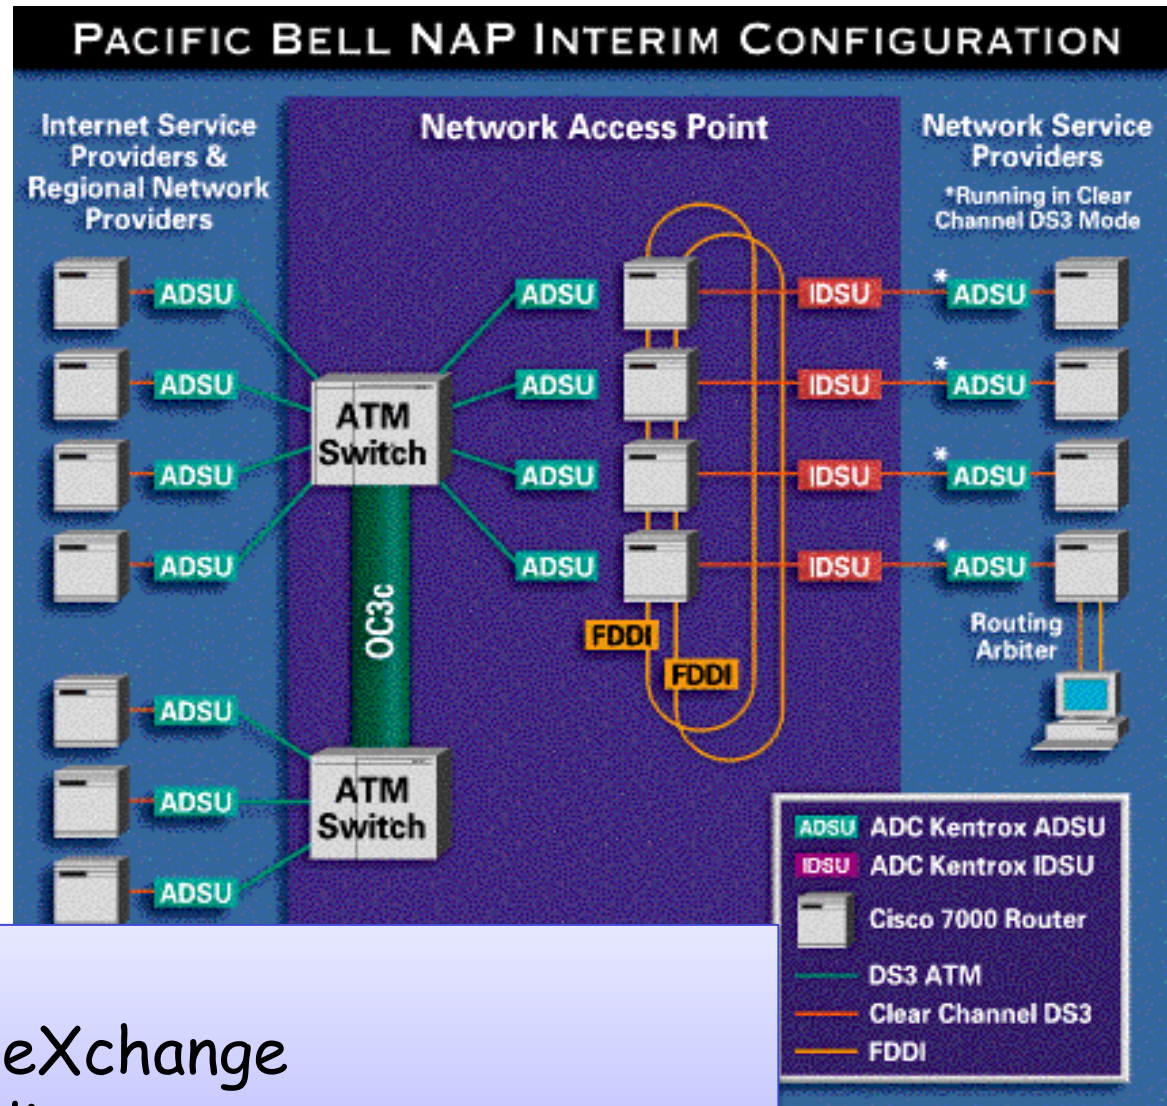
PACIFIC BELL NAP INTERIM CONFIGURATION

Internet Service Providers & Regional Network Providers

Network Access Point

Network Service Providers
*Running in Clear Channel DS3 Mode

ADSU
ADSU
ADSU
ADSU

ATM Switch

OC3c

ADSU
ADSU
ADSU

ATM Switch

ADSU
ADSU
ADSU
ADSU

FDDI
FDDI

IDSU
IDSU
IDSU
IDSU

*ADSU
*ADSU
*ADSU
*ADSU

Routing Arbiter

ADSU ADC Kentrox ADSU
IDSU ADC Kentrox IDSU
Cisco 7000 Router
DS3 ATM
Clear Channel DS3
FDDI

eXchange
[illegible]